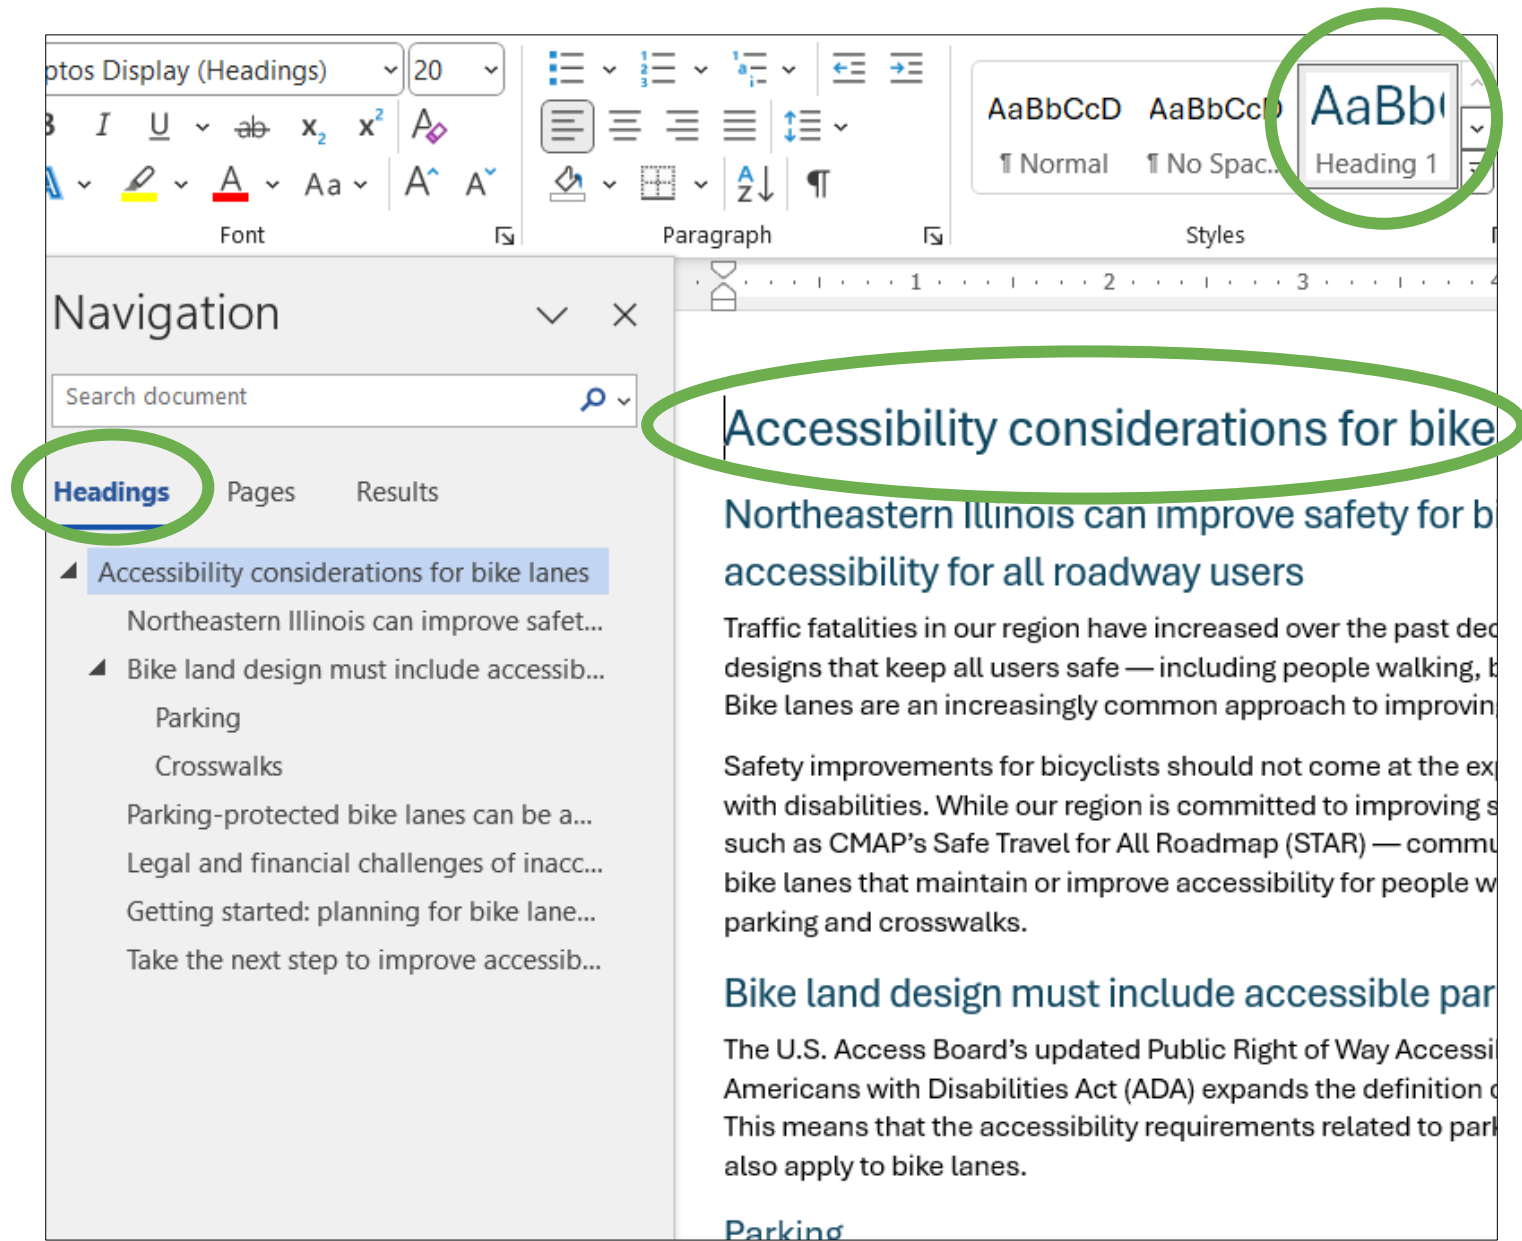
ptos Display (Headings) 20

B I U ab $x_2$ $x^2$

A Aa A A

Font

Paragraph

AaBbCcD ¶ Normal
AaBbCcD ¶ No Spac...
AaBb Heading 1

Styles

Navigation

Search document

Headings Pages Results

Accessibility considerations for bike lanes
Northeastern Illinois can improve safet...
Bike land design must include accessib...
Parking
Crosswalks
Parking-protected bike lanes can be a...
Legal and financial challenges of inacc...
Getting started: planning for bike lane...
Take the next step to improve accessib...

1 2 3

Accessibility considerations for bike

Northeastern Illinois can improve safety for bi accessibility for all roadway users

Traffic fatalities in our region have increased over the past dec designs that keep all users safe — including people walking, b Bike lanes are an increasingly common approach to improvin

Safety improvements for bicyclists should not come at the ex with disabilities. While our region is committed to improving s such as CMAP's Safe Travel for All Roadmap (STAR) — commu bike lanes that maintain or improve accessibility for people w parking and crosswalks.

Bike land design must include accessible par

The U.S. Access Board's updated Public Right of Way Accessi Americans with Disabilities Act (ADA) expands the definition o This means that the accessibility requirements related to park also apply to bike lanes.

Parking